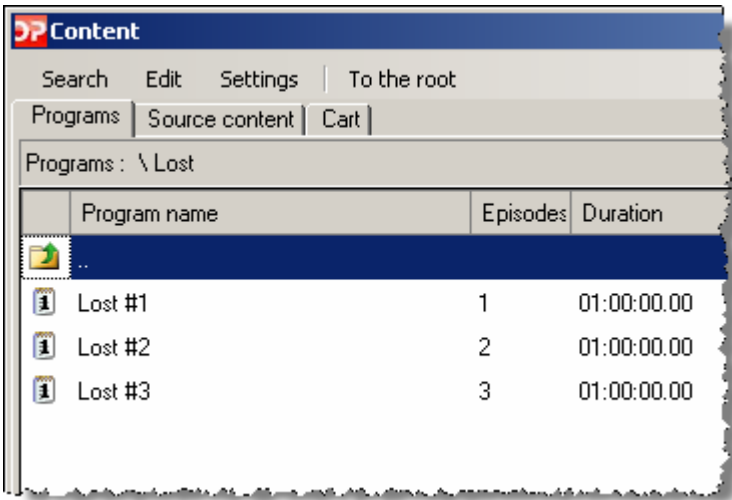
DP Content

Search Edit Settings To the root

Programs Source content Cart

Programs : \ Lost

| | Program name | Episodes | Duration |
|---|---|---|---|
| | .. | | |
| | Lost #1 | 1 | 01:00:00.00 |
| | Lost #2 | 2 | 01:00:00.00 |
| | Lost #3 | 3 | 01:00:00.00 |